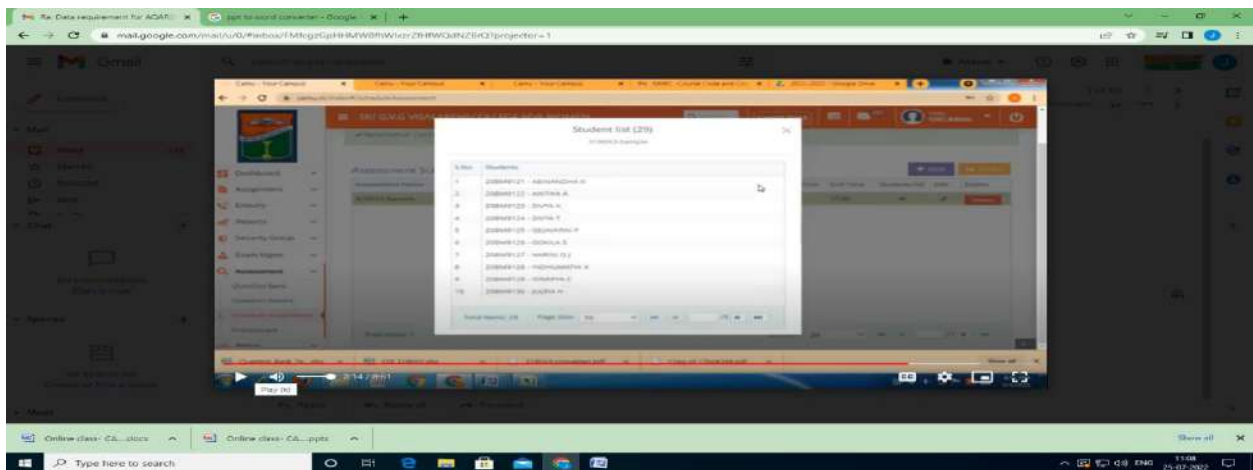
Re: Data requirement for AOAT... ×
ppt to word converter - Google ×
mail.google.com/mail/u/0/#inbox/FMfcgzGpHHMWBfhWlrzrZHRWQdNZ6rQ?projector=1
Gmail
Mail
Chat
Spaces
Meet
Student list (29)
S.No. Students
1. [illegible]
2. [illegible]
3. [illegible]
4. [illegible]
5. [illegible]
6. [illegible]
7. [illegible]
8. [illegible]
9. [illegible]
10. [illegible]
Dashboard
Assignment
Assessment
Total Items: 29
Play (k)
2:14 / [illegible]
Show all
Online class- CA....docx
Online class- CA....pptx
Show all
Type here to search
ENG
11:08
25-07-2022